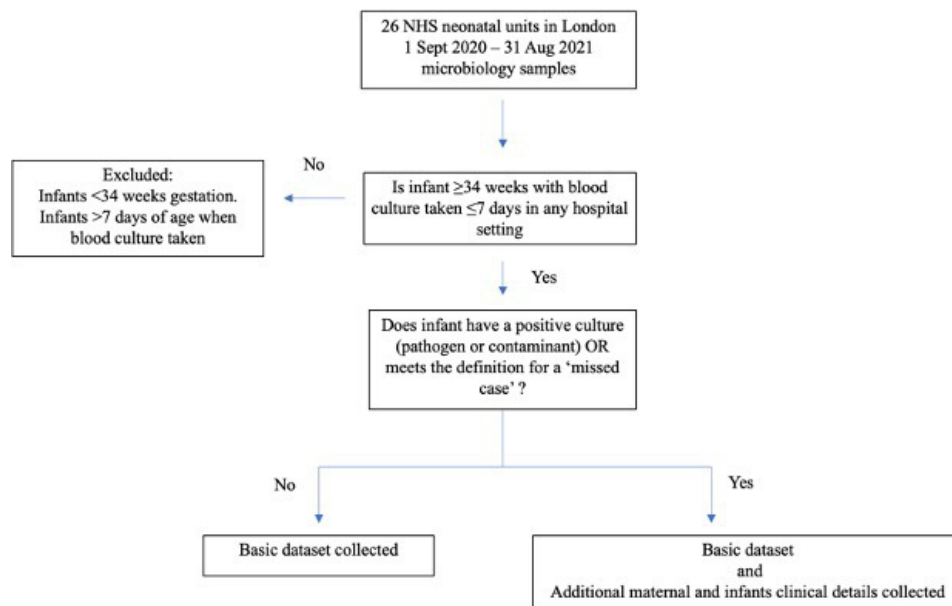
26 NHS neonatal units in London
1 Sept 2020 – 31 Aug 2021
microbiology samples

No

Excluded:
Infants <34 weeks gestation.
Infants >7 days of age when blood culture taken

Is infant ≥34 weeks with blood culture taken ≤7 days in any hospital setting

Yes

Does infant have a positive culture (pathogen or contaminant) OR meets the definition for a 'missed case' ?

No

Yes

Basic dataset collected

Basic dataset
and
Additional maternal and infants clinical details collected